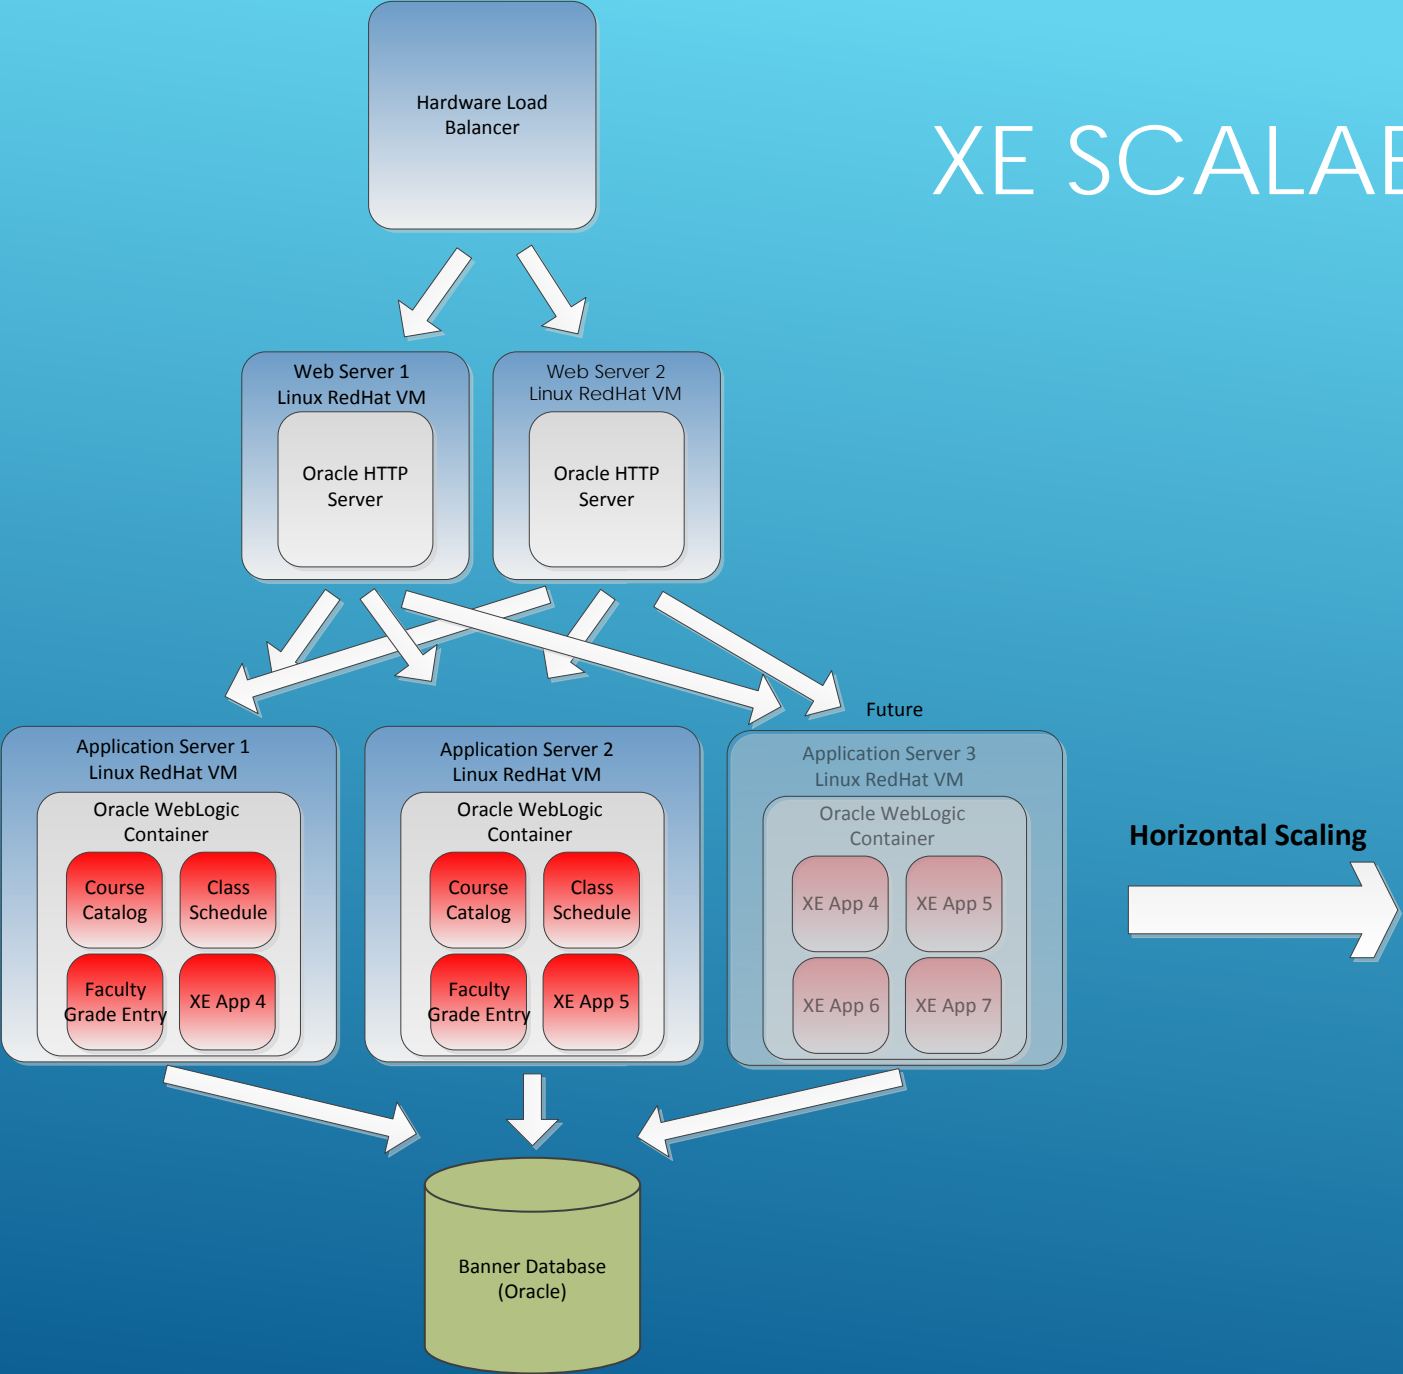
Hardware Load Balancer

XE SCALAB

Web Server 1
Linux RedHat VM

Oracle HTTP Server

Web Server 2
Linux RedHat VM

Oracle HTTP Server

Future

Application Server 1
Linux RedHat VM

Oracle WebLogic Container

Course Catalog

Class Schedule

Faculty Grade Entry

XE App 4

Application Server 2
Linux RedHat VM

Oracle WebLogic Container

Course Catalog

Class Schedule

Faculty Grade Entry

XE App 5

Application Server 3
Linux RedHat VM

Oracle WebLogic Container

XE App 4

XE App 5

XE App 6

XE App 7

Horizontal Scaling

Banner Database (Oracle)